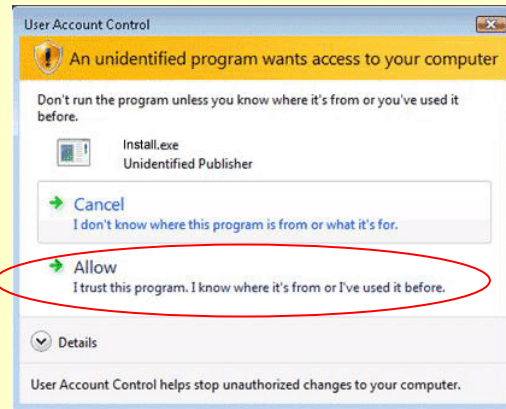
User Account Control

An unidentified program wants access to your computer

Don't run the program unless you know where it's from or you've used it before.

Install.exe
Unidentified Publisher

Cancel
I don't know where this program is from or what it's for.

Allow
I trust this program. I know where it's from or I've used it before.

Details

User Account Control helps stop unauthorized changes to your computer.